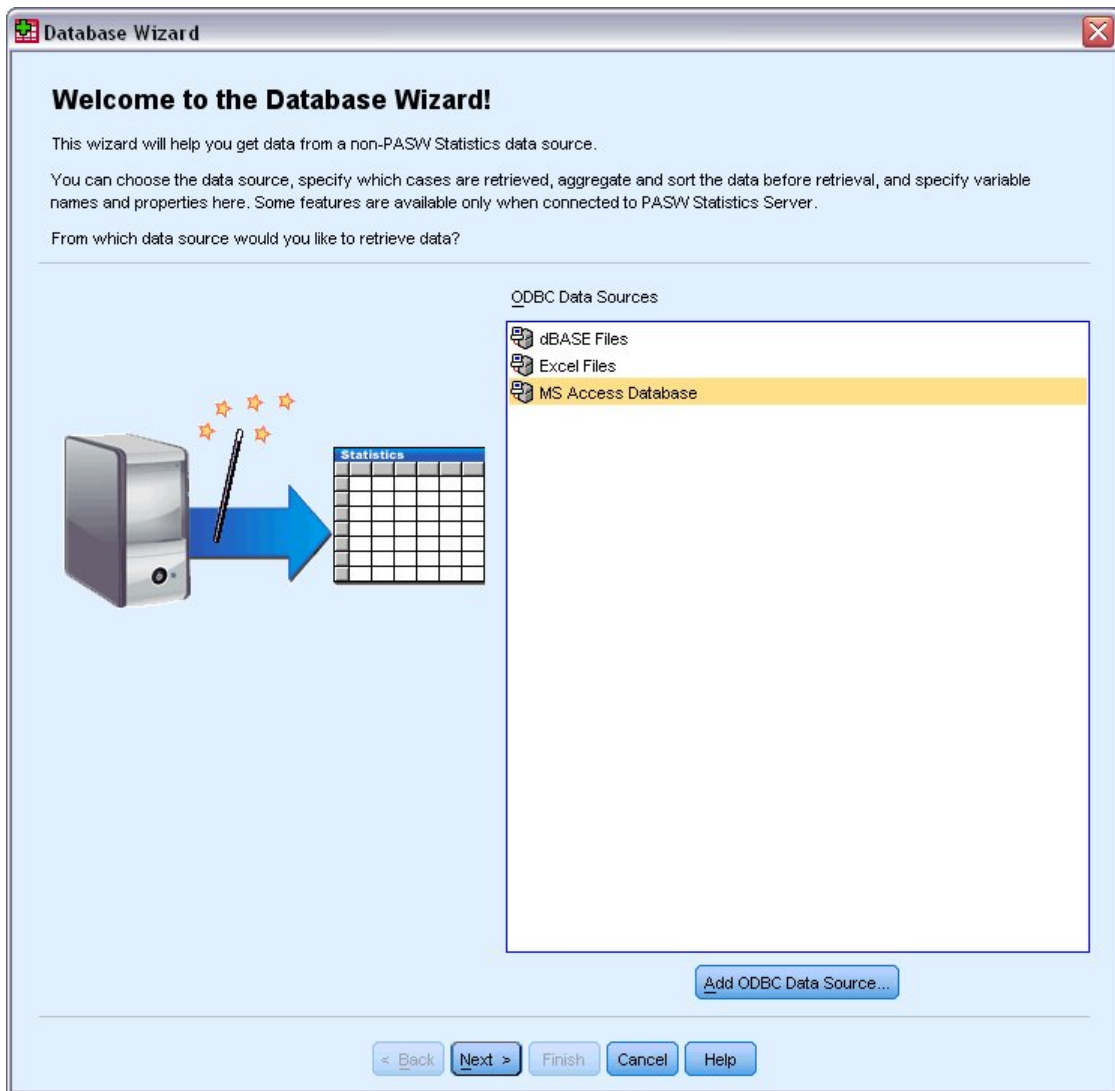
Database Wizard

Welcome to the Database Wizard!

This wizard will help you get data from a non-PASW Statistics data source.

You can choose the data source, specify which cases are retrieved, aggregate and sort the data before retrieval, and specify variable names and properties here. Some features are available only when connected to PASW Statistics Server.

From which data source would you like to retrieve data?

Statistics

ODBC Data Sources

dBASE Files
Excel Files
MS Access Database

Add ODBC Data Source...

< Back
Next >
Finish
Cancel
Help